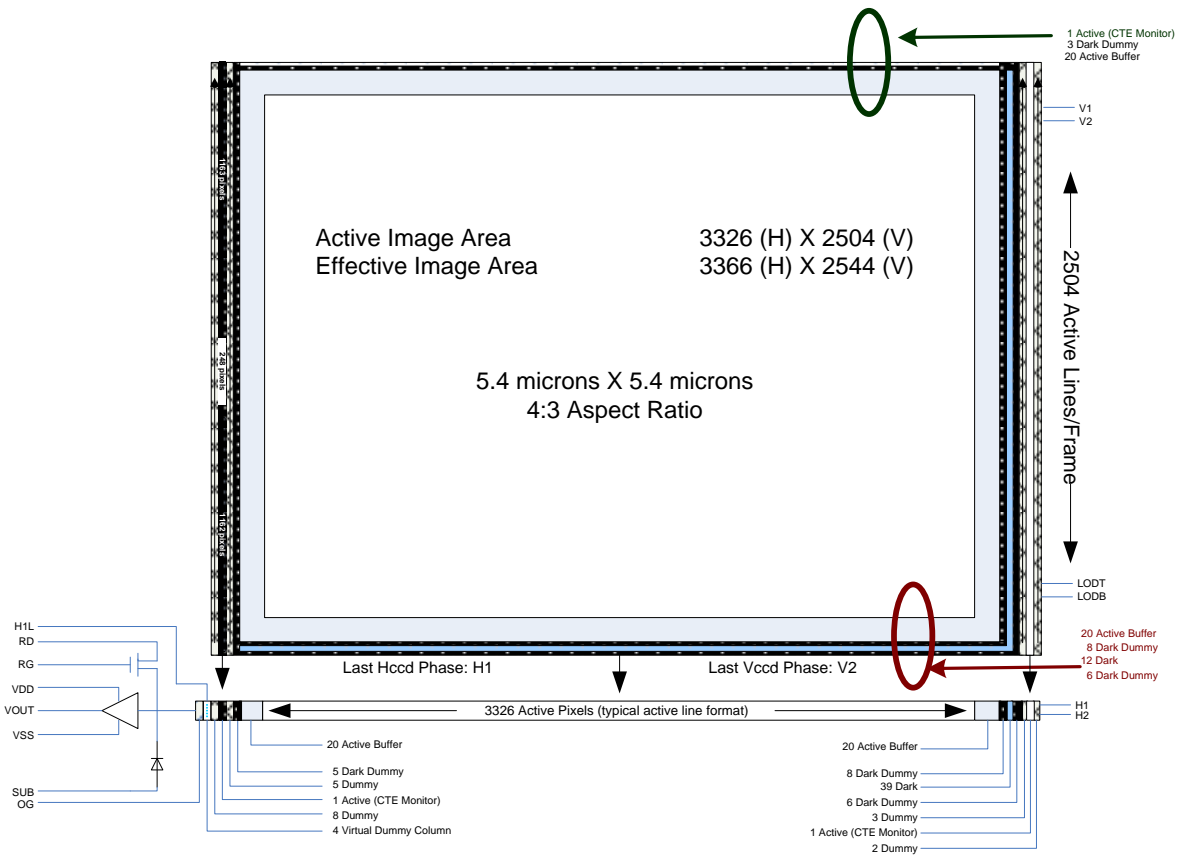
1 Active (CTE Monitor)
3 Dark Dummy
20 Active Buffer

V1
V2

1103 pixels

248 pixels

1102 pixels

Active Image Area 3326 (H) X 2504 (V)
Effective Image Area 3366 (H) X 2544 (V)

2504 Active Lines/Frame

5.4 microns X 5.4 microns
4:3 Aspect Ratio

LODT
LODB

20 Active Buffer
8 Dark Dummy
12 Dark
6 Dark Dummy

H1L
RD
RG
VDD
VOUT
VSS
SUB
OG

Last Hccd Phase: H1

Last Vccd Phase: V2

3326 Active Pixels (typical active line format)

H1
H2

20 Active Buffer
5 Dark Dummy
5 Dummy
1 Active (CTE Monitor)
8 Dummy
4 Virtual Dummy Column

20 Active Buffer
8 Dark Dummy
39 Dark
6 Dark Dummy
3 Dummy
1 Active (CTE Monitor)
2 Dummy